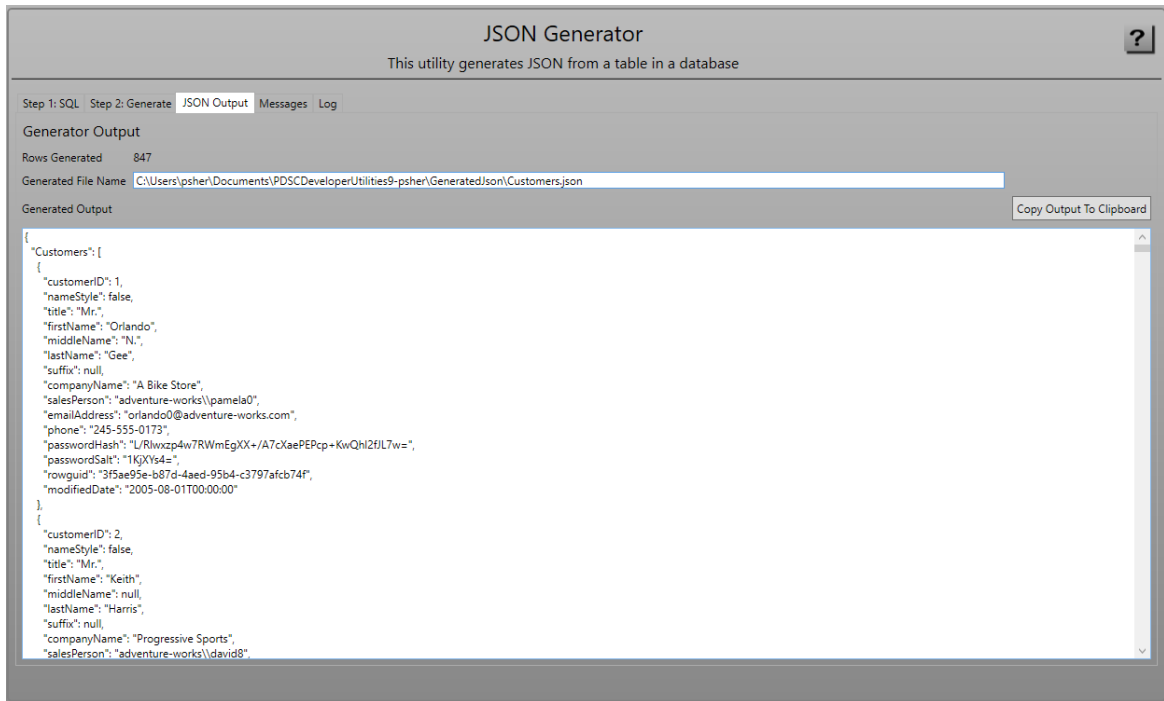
JSON Generator
This utility generates JSON from a table in a database

?

Step 1: SQL | Step 2: Generate | JSON Output | Messages | Log

Generator Output

Rows Generated 847

Generated File Name C:\Users\psher\Documents\PDSCDeveloperUtilities9-psher\GeneratedJson\Customers.json

Generated Output

Copy Output To Clipboard

{
"Customers": [
{
"customerID": 1,
"nameStyle": false,
"title": "Mr.",
"firstName": "Orlando",
"middleName": "N.",
"lastName": "Gee",
"suffix": null,
"companyName": "A Bike Store",
"salesPerson": "adventure-works\\pamela0",
"emailAddress": "orlando0@adventure-works.com",
"phone": "245-555-0173",
"passwordHash": "L/Rlwxzp4w7RWmEgXX+/A7cXaePEPcp+KwQhl2fJL7w=",
"passwordSalt": "1KjXYs4=",
"rowguid": "3f5ae95e-b87d-4aed-95b4-c3797afcb74f",
"modifiedDate": "2005-08-01T00:00:00"
},
{
"customerID": 2,
"nameStyle": false,
"title": "Mr.",
"firstName": "Keith",
"middleName": null,
"lastName": "Harris",
"suffix": null,
"companyName": "Progressive Sports",
"salesPerson": "adventure-works\\david8",